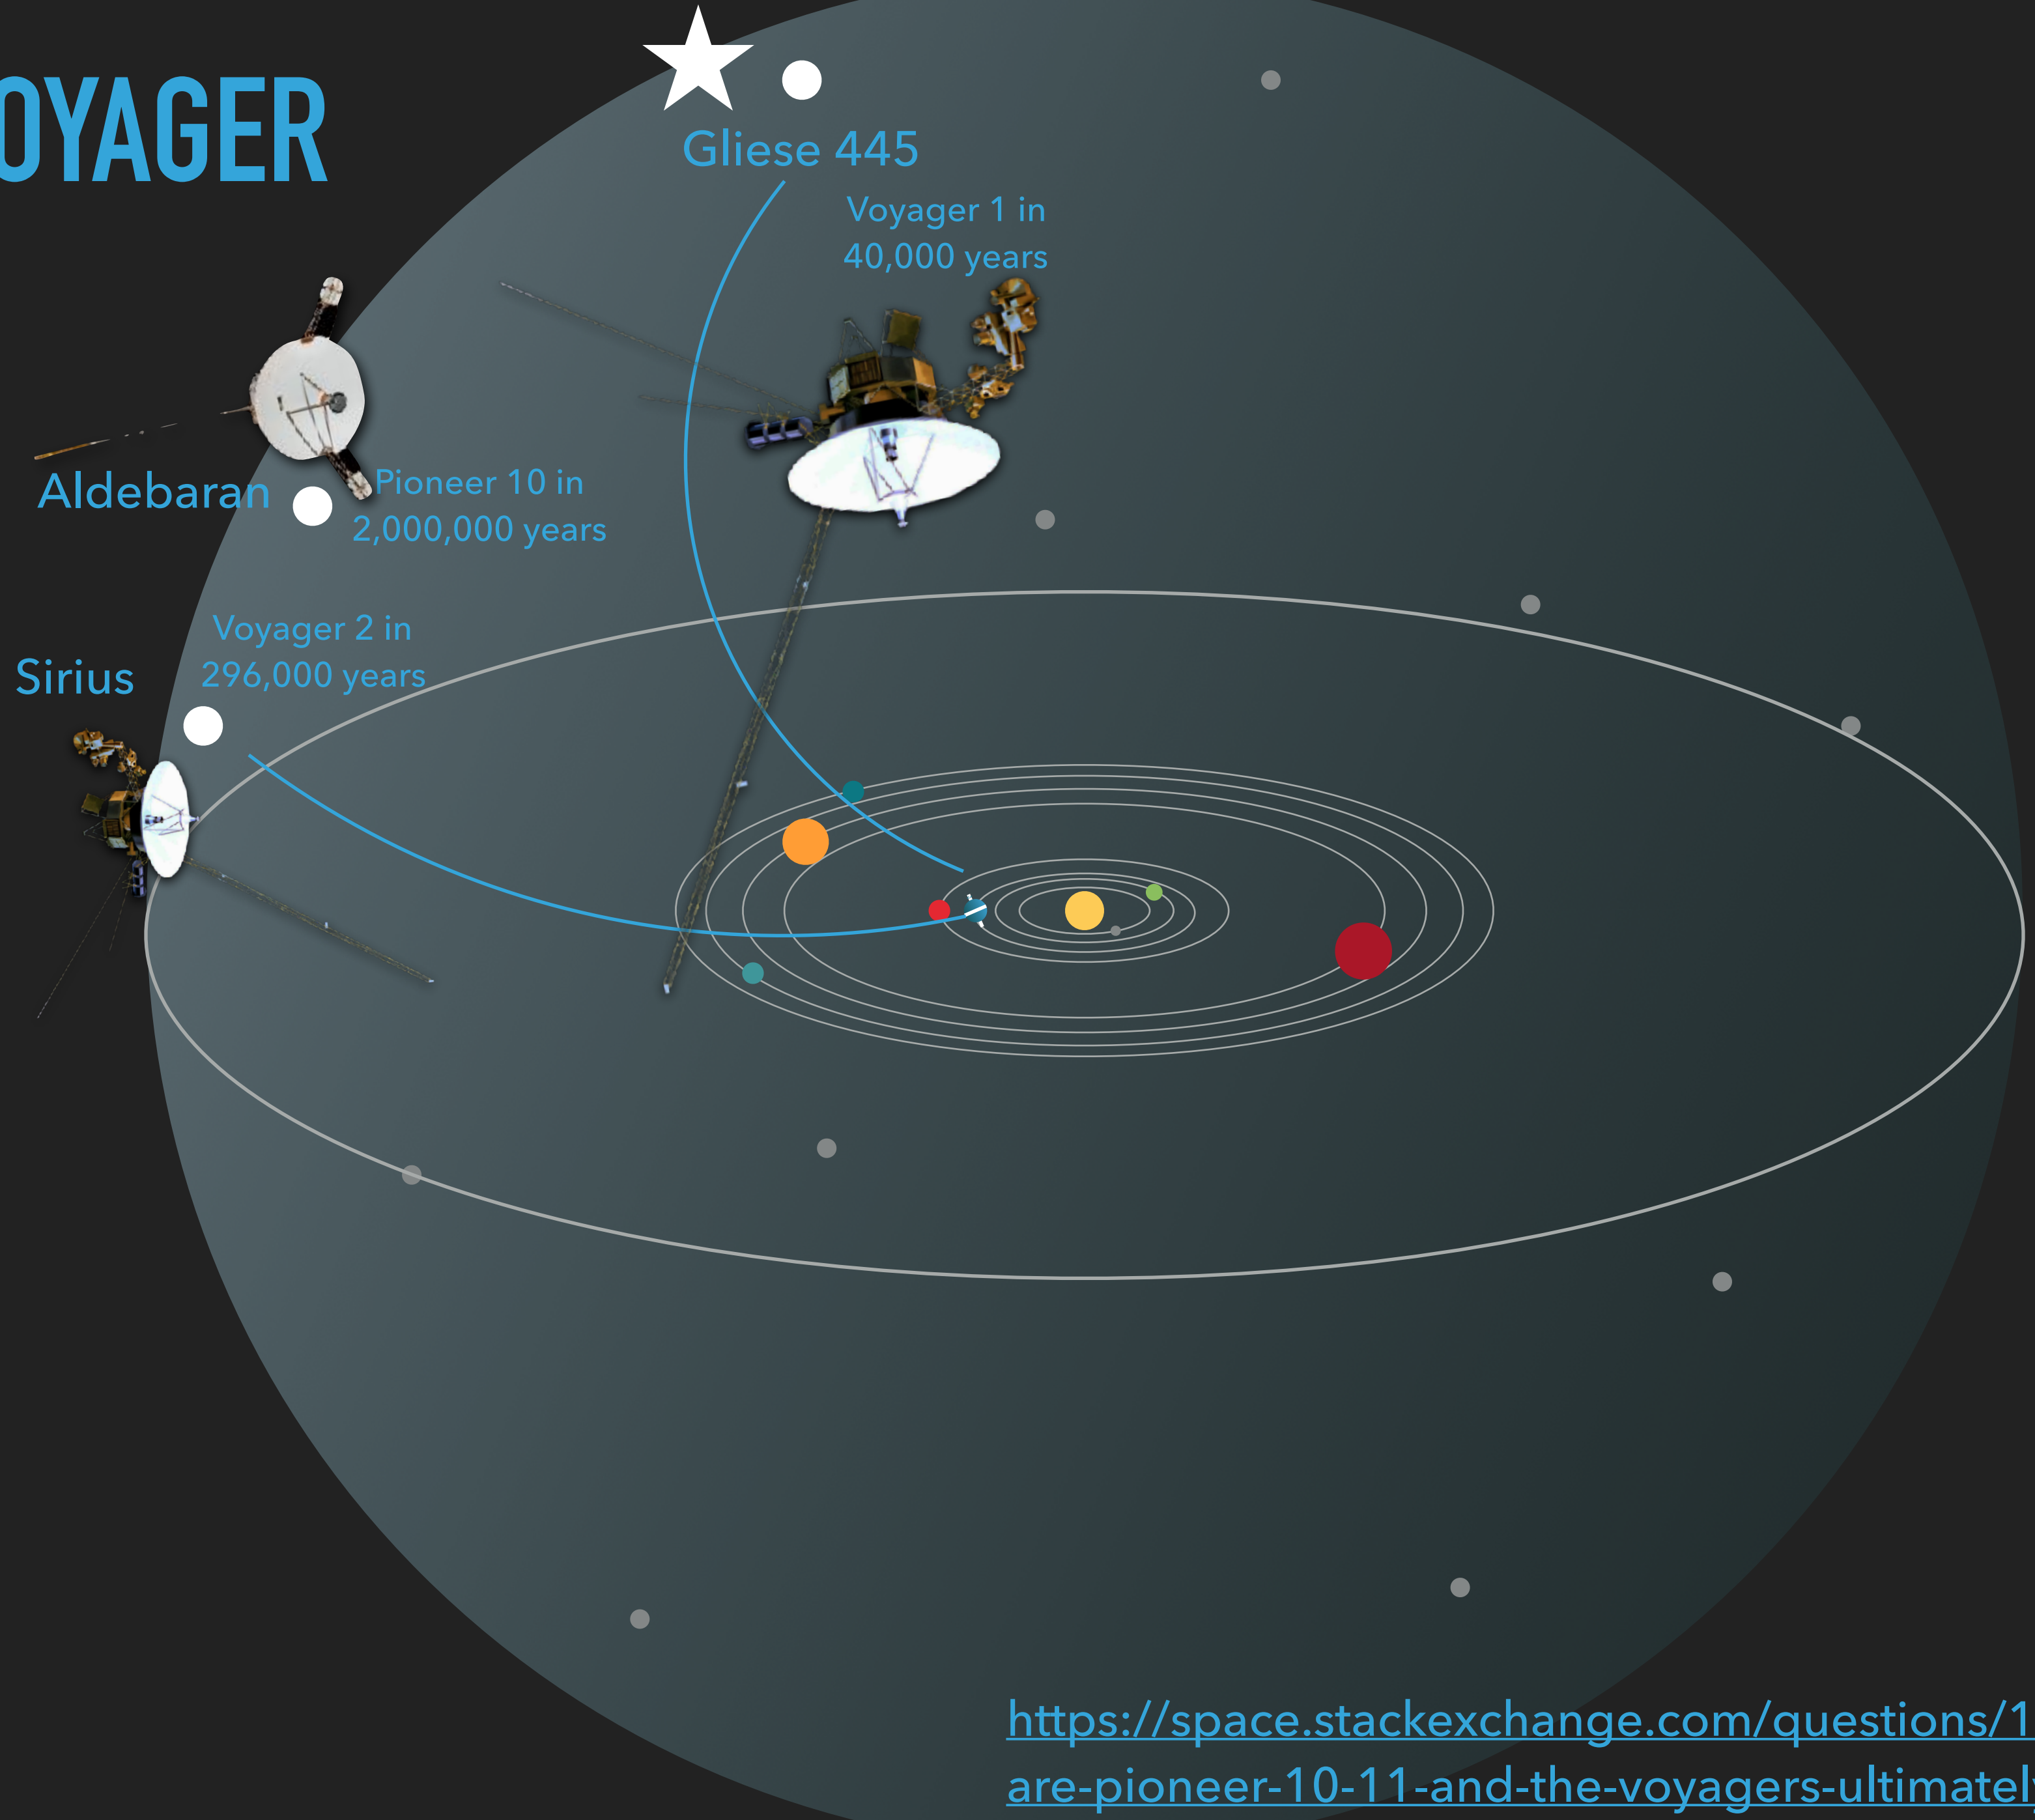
OYAGER

Gliese 445

Voyager 1 in 40,000 years

Aldebaran

Pioneer 10 in 2,000,000 years

Voyager 2 in 296,000 years

Sirius

https://space.stackexchange.com/questions/1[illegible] are-pioneer-10-11-and-the-voyagers-ultimatel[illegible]